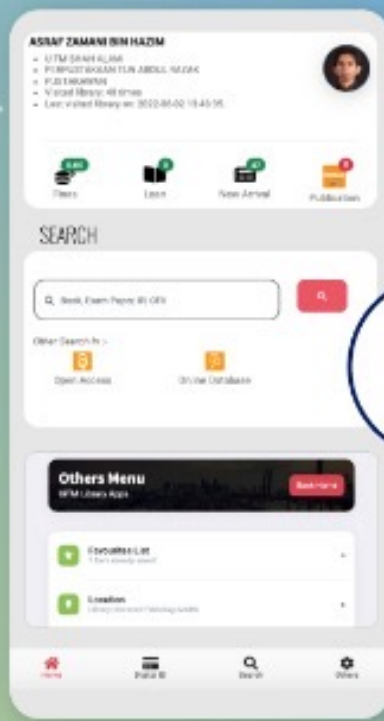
ASSAF ZAMANI BIN HAZIM
• UTM SHAH ALAM
• PERPUSTAKAAN TUN ABDUL RAZAK
• PUSTAKAWAN
• Visited library: 48 times
• Last visited library on: 2022-06-02 15:40:35

Fines
Loan
New Arrival
Publication

SEARCH

Book, Exam Paper, IR, OPA

Other Search In :
Open Access
Online Database

Others Menu
PTM Library Apps
Book Here

Favourites List
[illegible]

Location
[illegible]

Home
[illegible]
Search
Others